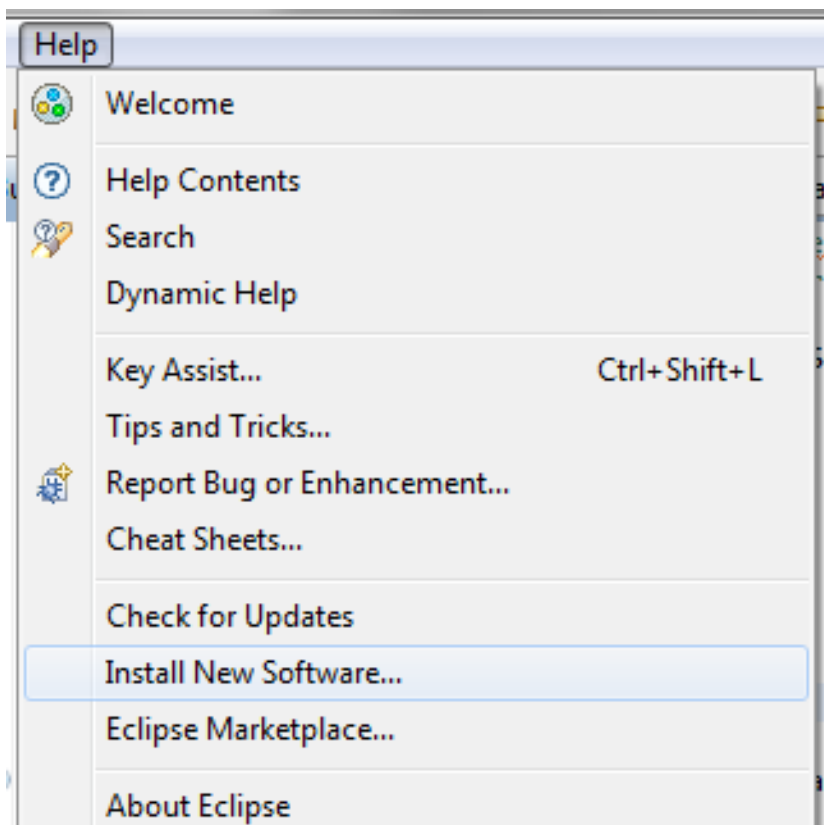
Help

Welcome

Help Contents
Search
Dynamic Help

Key Assist... Ctrl+Shift+L
Tips and Tricks...
Report Bug or Enhancement...
Cheat Sheets...

Check for Updates
Install New Software...
Eclipse Marketplace...

About Eclipse